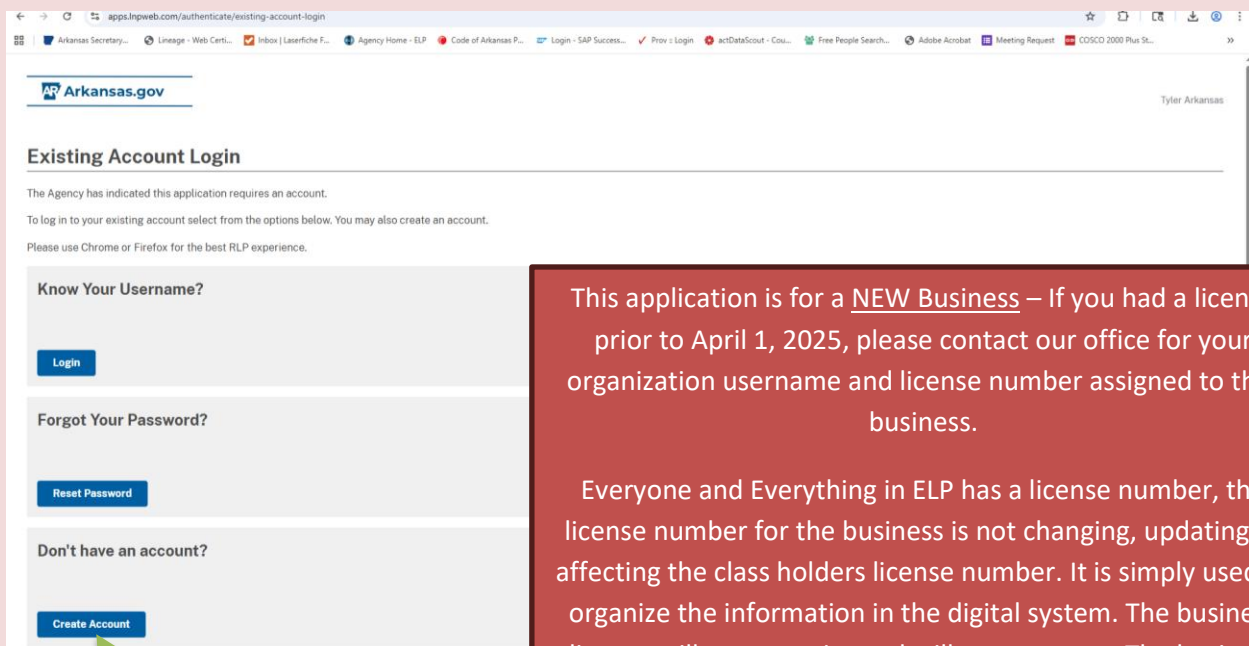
apps.lnpweb.com/authenticate/existing-account-login

Arkansas Secretary... Lineage - Web Certi... Inbox | Laserfiche F... Agency Home - ELP Code of Arkansas P... Login - SAP Success... Prov : Login actDataScout - Cou... Free People Search... Adobe Acrobat Meeting Request COSCO 2000 Plus St...

Arkansas.gov

Tyler Arkansas

Existing Account Login

The Agency has indicated this application requires an account.

To log in to your existing account select from the options below. You may also create an account.

Please use Chrome or Firefox for the best RLP experience.

Know Your Username?

Login

Forgot Your Password?

Reset Password

Don't have an account?

Create Account

This application is for a NEW Business – If you had a licen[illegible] prior to April 1, 2025, please contact our office for your organization username and license number assigned to th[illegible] business.

Everyone and Everything in ELP has a license number, th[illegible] license number for the business is not changing, updating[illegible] affecting the class holders license number. It is simply use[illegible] organize the information in the digital system. The busine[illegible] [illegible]